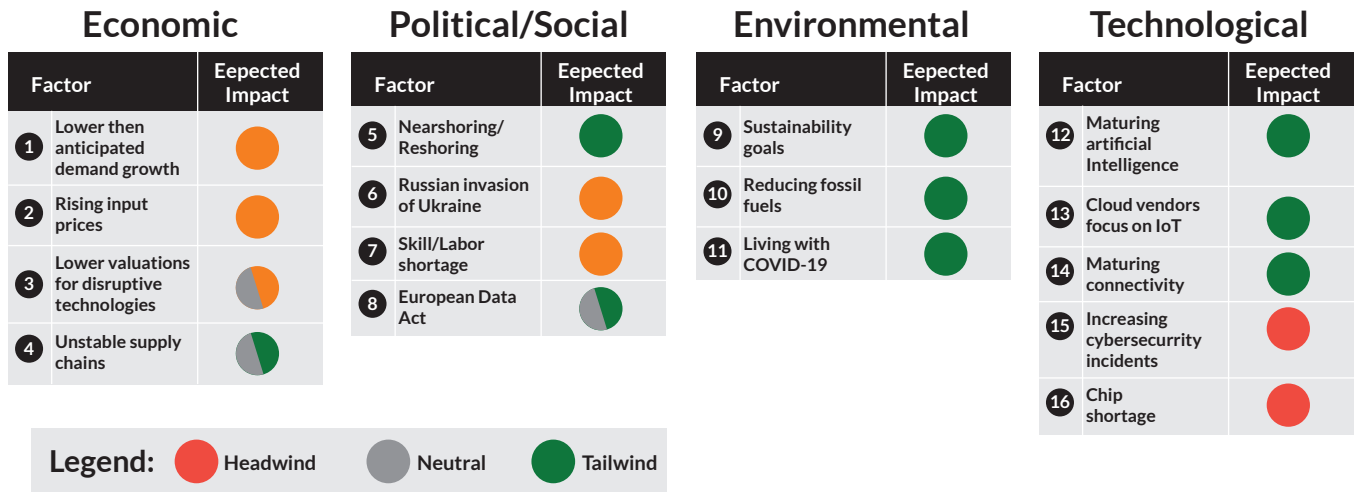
Economic

| Factor | Eepected Impact |
|---|---|
| 1 Lower then anticipated demand growth | |
| 2 Rising input prices | |
| 3 Lower valuations for disruptive technologies | |
| 4 Unstable supply chains | |

Political/Social

| Factor | Eepected Impact |
|---|---|
| 5 Nearshoring/ Reshoring | |
| 6 Russian invasion of Ukraine | |
| 7 Skill/Labor shortage | |
| 8 European Data Act | |

Environmental

| Factor | Eepected Impact |
|---|---|
| 9 Sustainability goals | |
| 10 Reducing fossil fuels | |
| 11 Living with COVID-19 | |

Technological

| Factor | Eepected Impact |
|---|---|
| 12 Maturing artificial Intelligence | |
| 13 Cloud vendors focus on IoT | |
| 14 Maturing connectivity | |
| 15 Increasing cybersecurrity incidents | |
| 16 Chip shortage | |

Legend: Headwind Neutral Tailwind